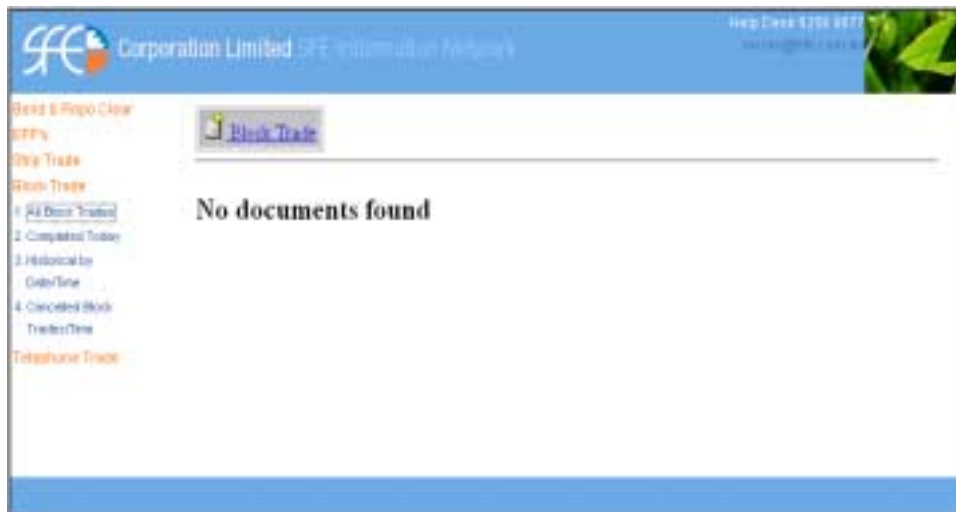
SFE Corporation Limited SFE Information Network

Help Desk 9256 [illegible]
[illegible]

Bond & Repo Clear
EFP's
Strip Trade
Block Trade
1. All Block Trades
2. Completed Today
3. Historical by Date/Time
4. Cancelled Block Trades/Time
Telephone Trade

Block Trade

No documents found